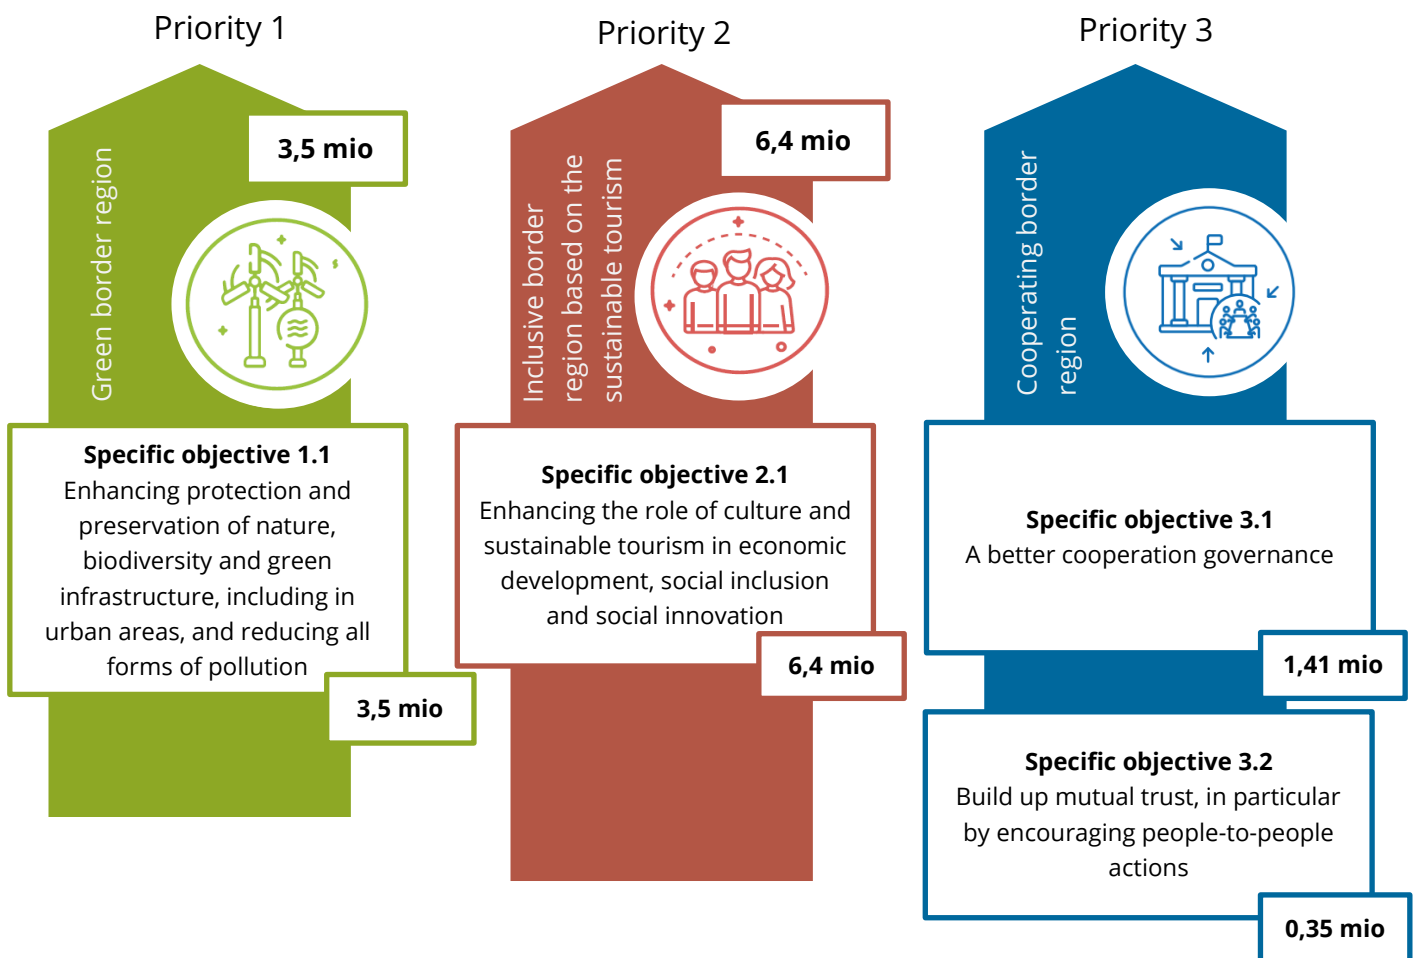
Priority 1

3,5 mio

Green border region

**Specific objective 1.1**
Enhancing protection and preservation of nature, biodiversity and green infrastructure, including in urban areas, and reducing all forms of pollution

3,5 mio

Priority 2

6,4 mio

Inclusive border region based on the sustainable tourism

**Specific objective 2.1**
Enhancing the role of culture and sustainable tourism in economic development, social inclusion and social innovation

6,4 mio

Priority 3

Cooperating border region

**Specific objective 3.1**
A better cooperation governance

1,41 mio

**Specific objective 3.2**
Build up mutual trust, in particular by encouraging people-to-people actions

0,35 mio